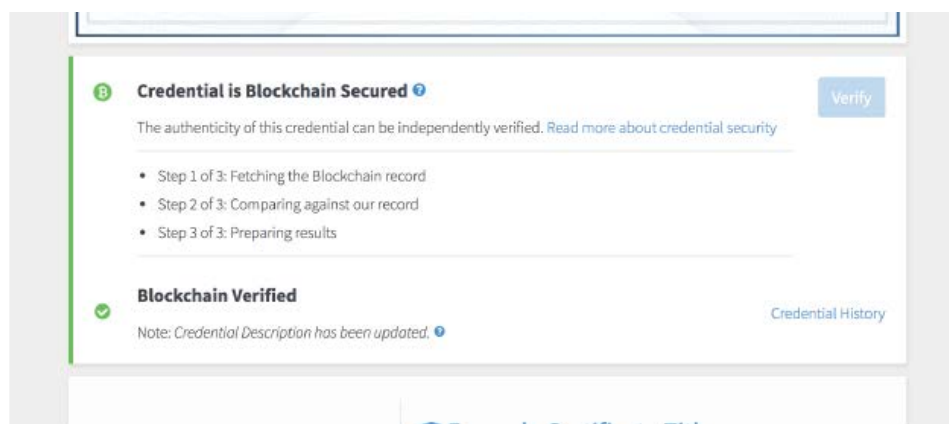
B Credential is Blockchain Secured

Verify

The authenticity of this credential can be independently verified. Read more about credential security

- Step 1 of 3: Fetching the Blockchain record
- Step 2 of 3: Comparing against our record
- Step 3 of 3: Preparing results

Blockchain Verified

Credential History

Note: Credential Description has been updated.

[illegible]